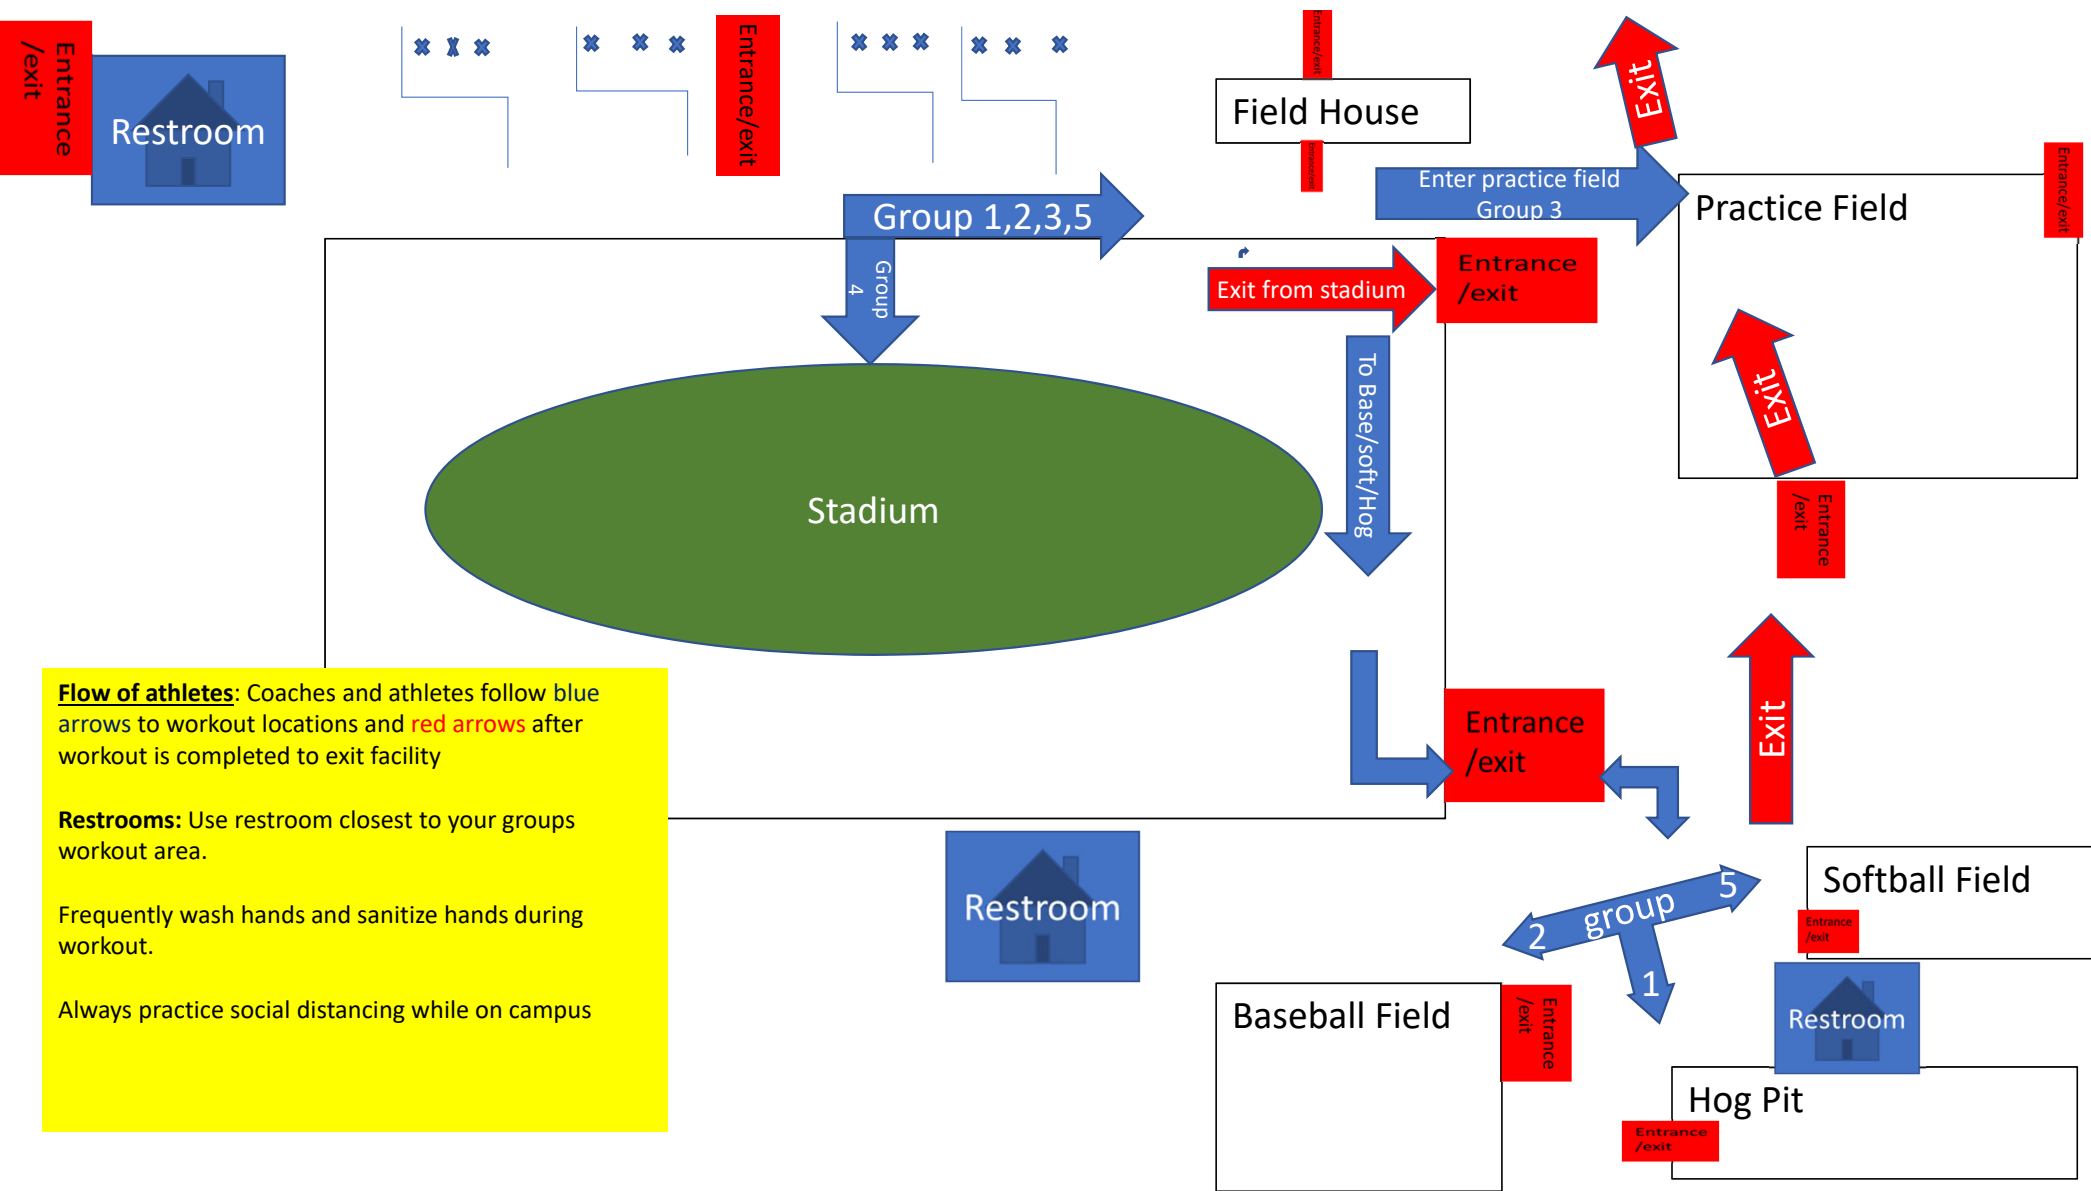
Entrance /exit

Restroom

Entrance/exit

Entrance/exit

Field House

Entrance/exit

Exit

Group 1,2,3,5

Enter practice field Group 3

Practice Field

Entrance/exit

Group 4

Exit from stadium

Entrance /exit

To Base/soft/Hog

Exit

Stadium

Entrance /exit

Entrance /exit

Exit

**Flow of athletes**: Coaches and athletes follow blue arrows to workout locations and red arrows after workout is completed to exit facility

**Restrooms:** Use restroom closest to your groups workout area.

Frequently wash hands and sanitize hands during workout.

Always practice social distancing while on campus

Restroom

group 5

2

1

Softball Field

Entrance /exit

Baseball Field

Entrance /exit

Restroom

Hog Pit

Entrance /exit